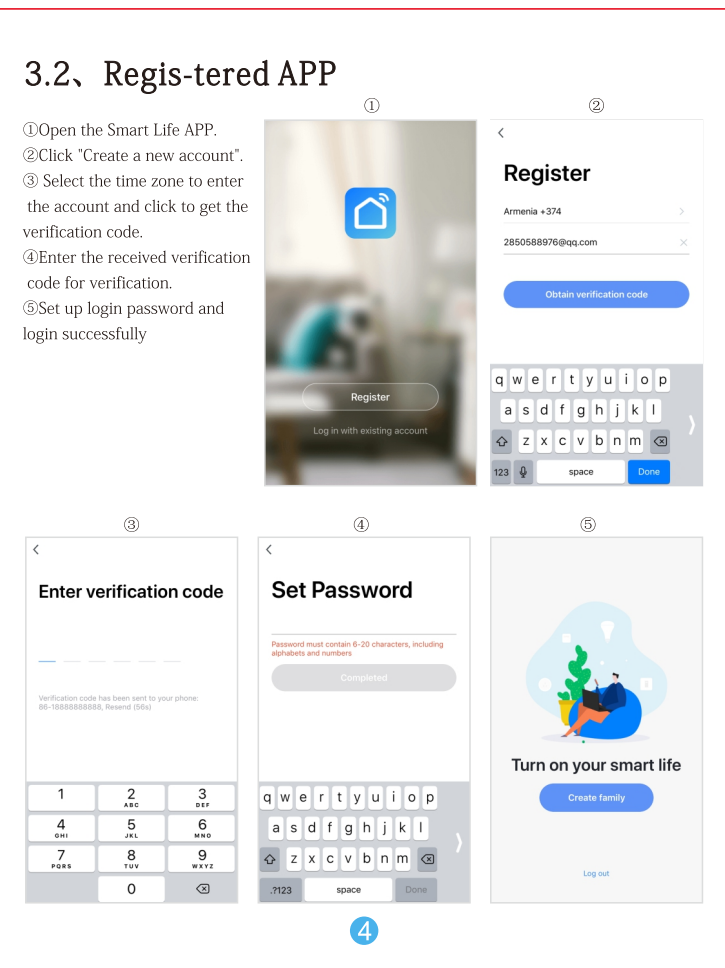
3.2、Regis-tered APP

①Open the Smart Life APP.
②Click "Create a new account".
③ Select the time zone to enter the account and click to get the verification code.
④Enter the received verification code for verification.
⑤Set up login password and login successfully

①

Register

Log in with existing account

②

<

Register

Armenia +374

2850588976@qq.com

Obtain verification code

q w e r t y u i o p
a s d f g h j k l
z x c v b n m
123 space Done

③

<

Enter verification code

Verification code has been sent to your phone: 86-18888888888, Resend (56s)

1
2 ABC
3 DEF
4 GHI
5 JKL
6 MNO
7 PQRS
8 TUV
9 WXYZ
0

④

<

Set Password

Password must contain 6-20 characters, including alphabets and numbers

Completed

q w e r t y u i o p
a s d f g h j k l
z x c v b n m
.?123 space Done

⑤

Turn on your smart life

Create family

Log out

4